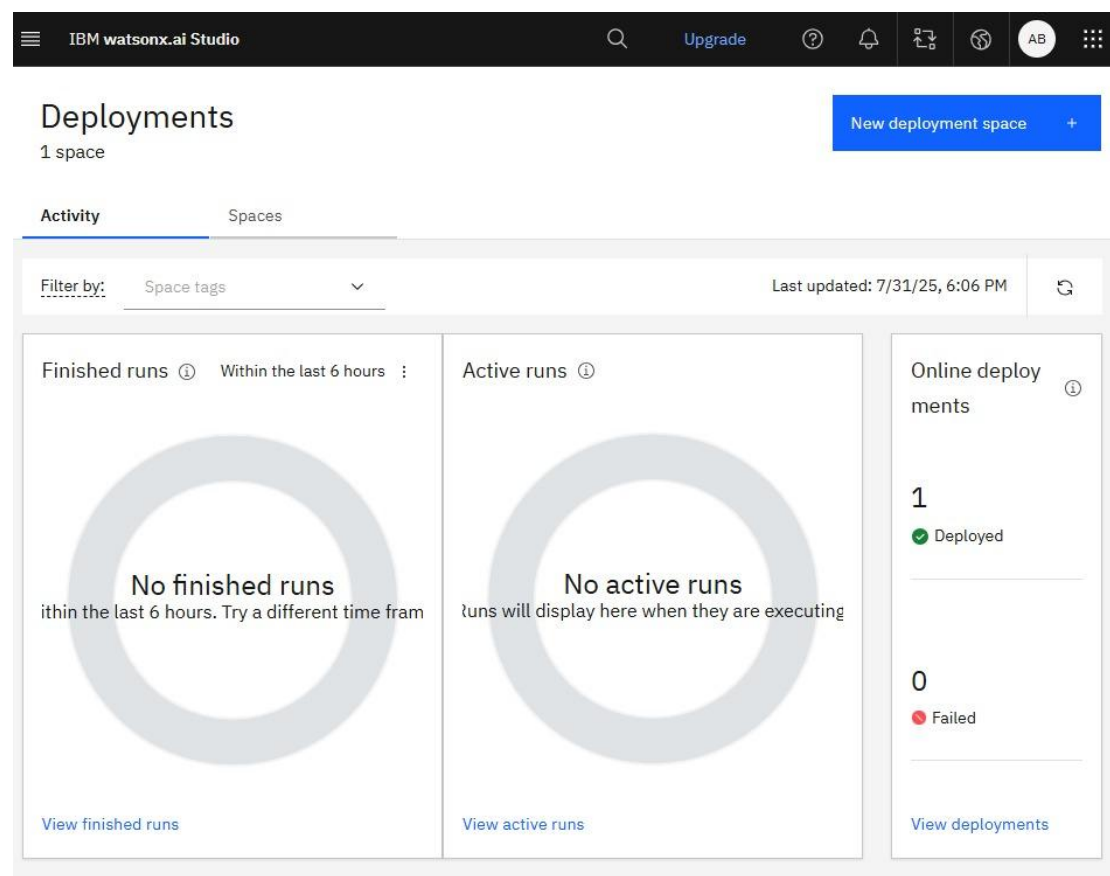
IBM watsonx.ai Studio

Upgrade

AB

Deployments
1 space

New deployment space +

Activity

Spaces

Filter by: Space tags

Last updated: 7/31/25, 6:06 PM

Finished runs ⓘ Within the last 6 hours ⋮

No finished runs
ithin the last 6 hours. Try a different time fram

View finished runs

Active runs ⓘ

No active runs
Runs will display here when they are executing

View active runs

Online deployments ⓘ

1
Deployed

0
Failed

View deployments